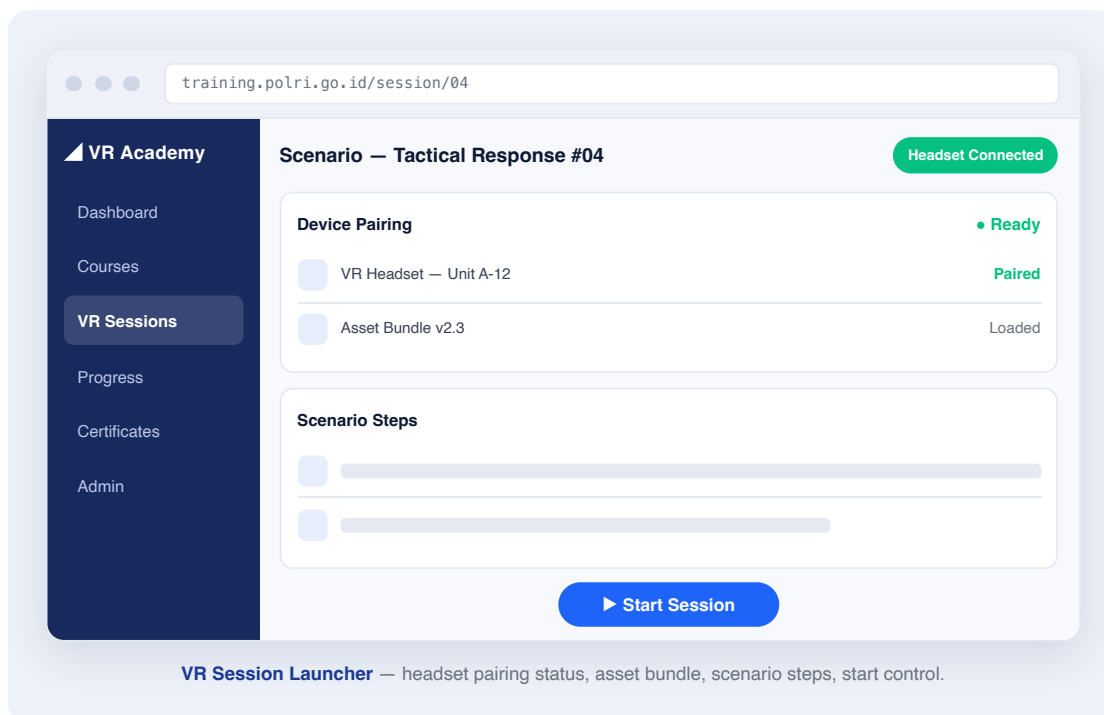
training.polri.go.id/session/04

VR Academy

Dashboard

Courses

VR Sessions

Progress

Certificates

Admin

Scenario — Tactical Response #04

Headset Connected

Device Pairing

● Ready

VR Headset — Unit A-12

Paired

Asset Bundle v2.3

Loaded

Scenario Steps

▶ Start Session

VR Session Launcher — headset pairing status, asset bundle, scenario steps, start control.